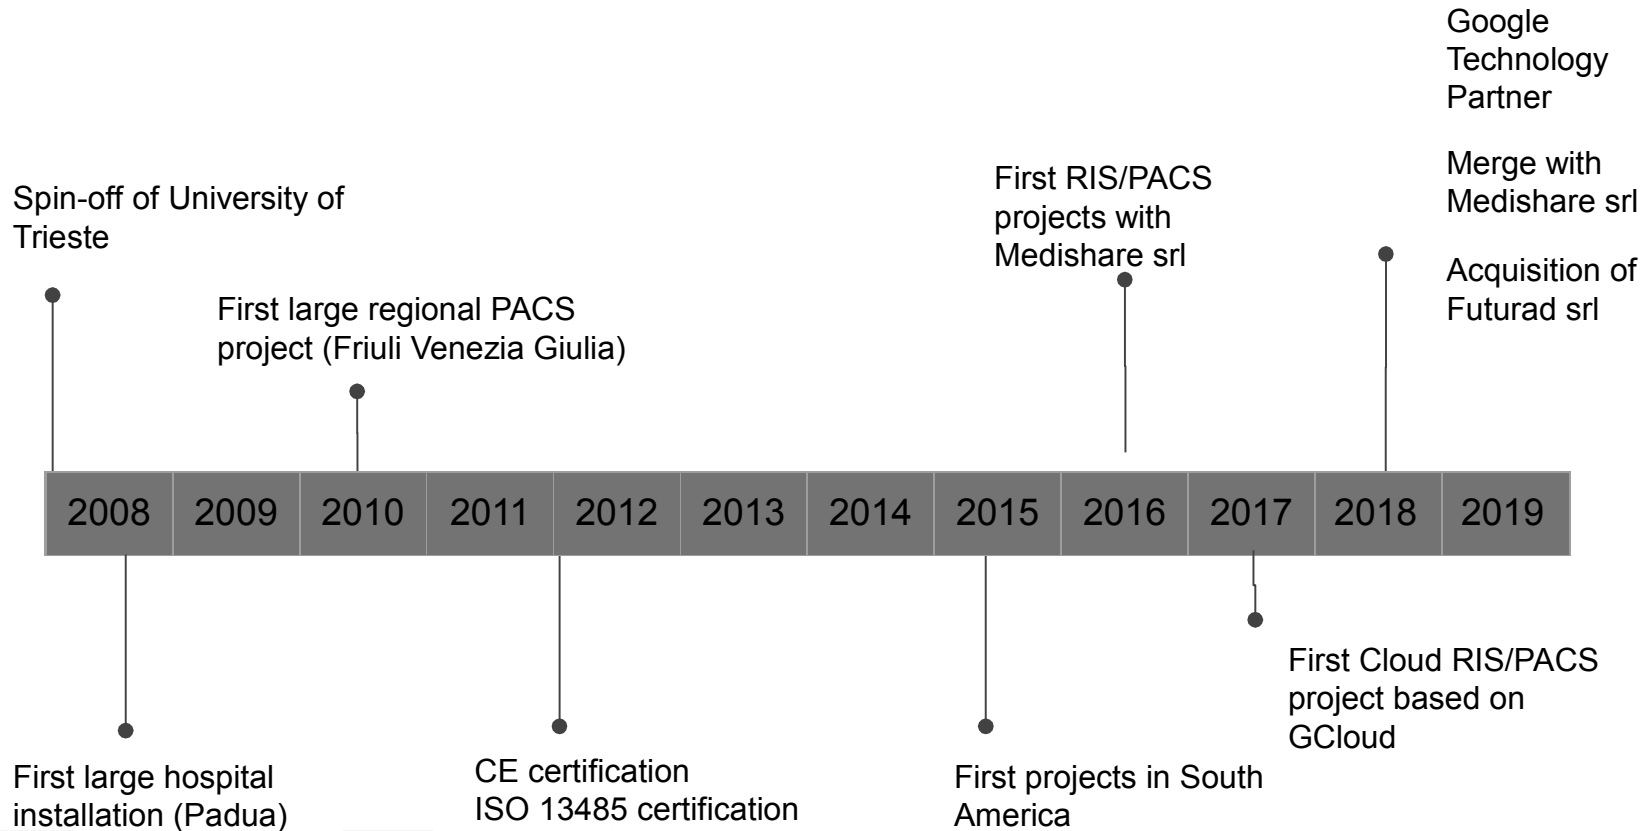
Google Technology Partner

Merge with Medishare srl

Acquisition of Futurad srl

Spin-off of University of Trieste

First large regional PACS project (Friuli Venezia Giulia)

First RIS/PACS projects with Medishare srl

| 2008 | 2009 | 2010 | 2011 | 2012 | 2013 | 2014 | 2015 | 2016 | 2017 | 2018 | 2019 |
|---|---|---|---|---|---|---|---|---|---|---|---|

First Cloud RIS/PACS project based on GCloud

First large hospital installation (Padua)

CE certification
ISO 13485 certification

First projects in South America